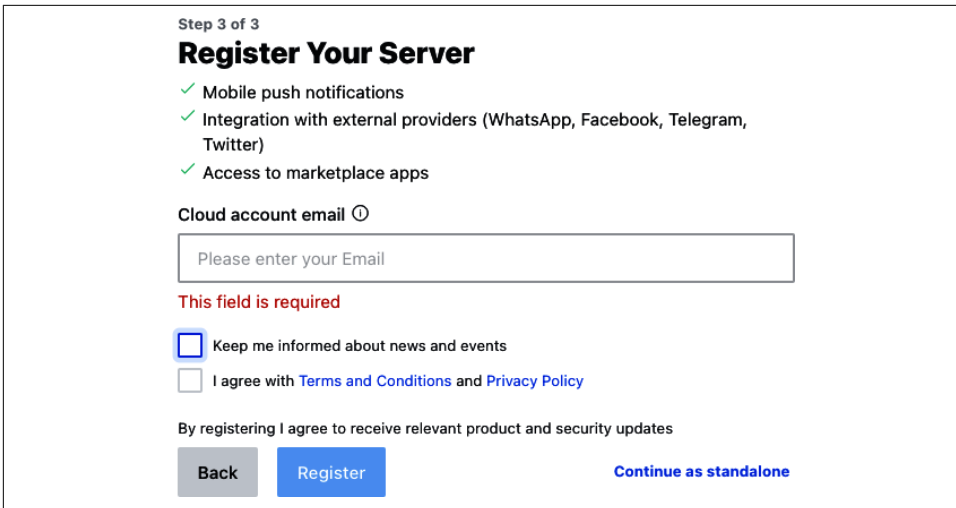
Step 3 of 3

Register Your Server

✓ Mobile push notifications
✓ Integration with external providers (WhatsApp, Facebook, Telegram, Twitter)
✓ Access to marketplace apps

Cloud account email ⓘ

Please enter your Email

This field is required

Keep me informed about news and events

I agree with Terms and Conditions and Privacy Policy

By registering I agree to receive relevant product and security updates

Back Register Continue as standalone